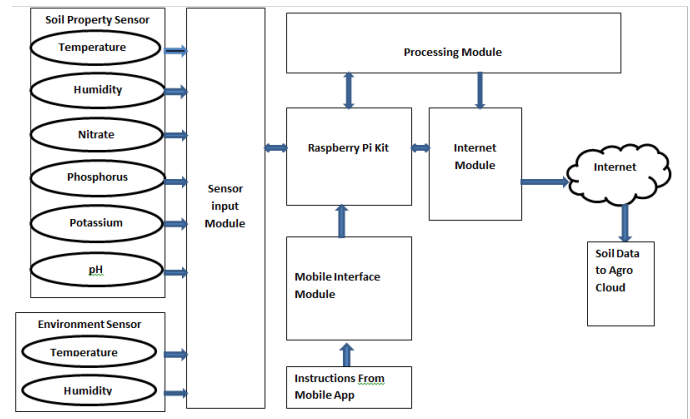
Soil Property Sensor

Temperature

Humidity

Nitrate

Phosphorus

Potassium

pH

Environment Sensor

Temperature

Humidity

Sensor input Module

Processing Module

Raspberry Pi Kit

Internet Module

Internet

Soil Data to Agro Cloud

Mobile Interface Module

Instructions From Mobile App